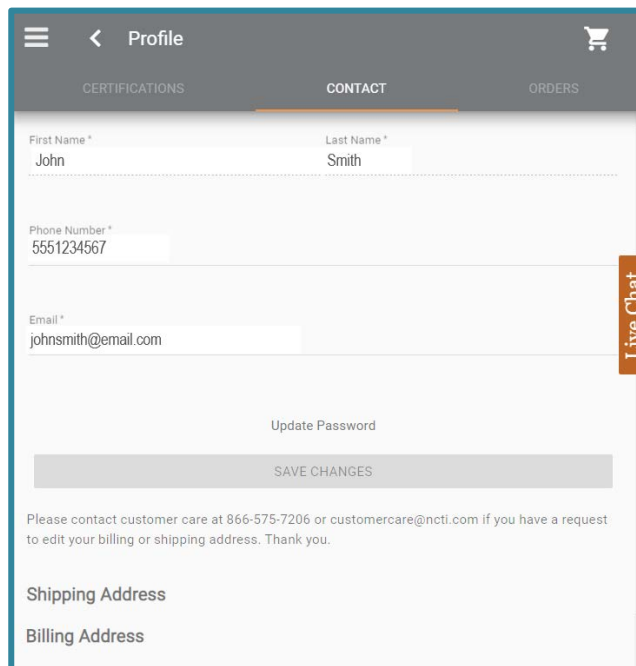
Profile

CERTIFICATIONS CONTACT ORDERS

First Name *
John

Last Name *
Smith

Phone Number *
5551234567

Email *
johnsmith@email.com

Live Chat

Update Password

SAVE CHANGES

Please contact customer care at 866-575-7206 or customercare@ncti.com if you have a request to edit your billing or shipping address. Thank you.

Shipping Address

Billing Address